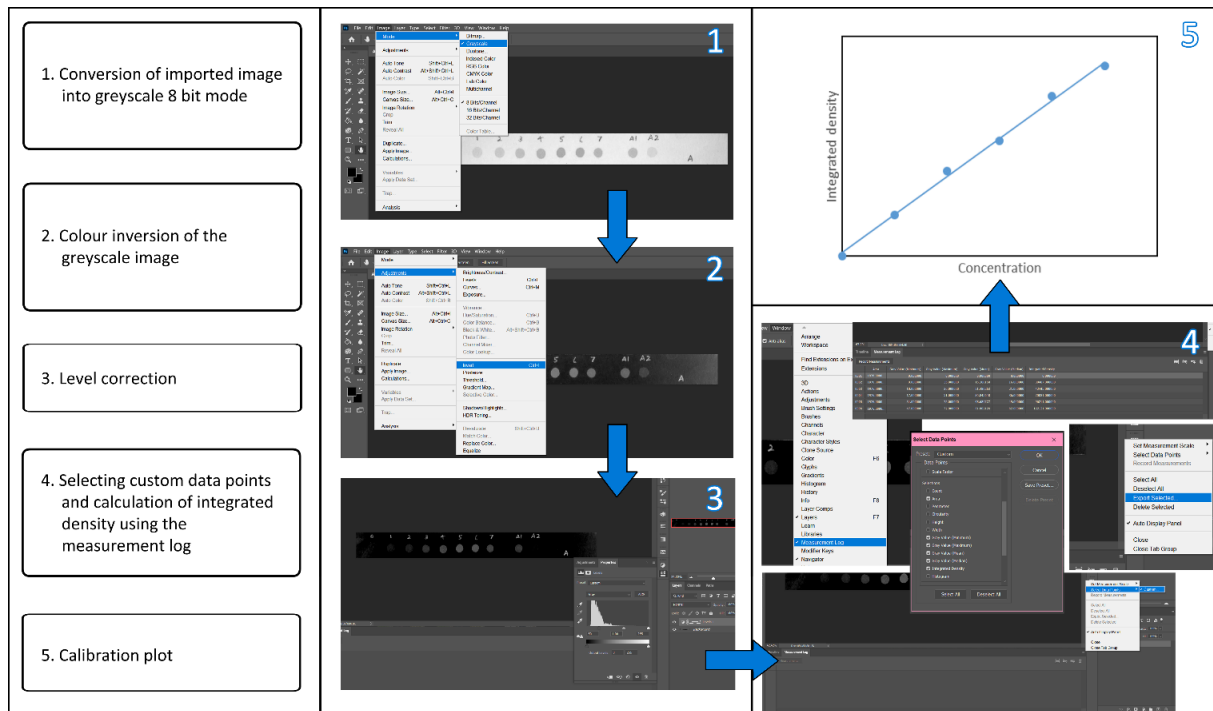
1. Conversion of imported image into greyscale 8 bit mode

2. Colour inversion of the greyscale image

3. Level correction

4. Selecting custom data points and calculation of integrated density using the measurement log

5. Calibration plot

1

File Edit Image Layer Type Select Filter 3D View Window Help

Mode
Adjustments
Auto Tone
Auto Contrast
Auto Color
Image Size...
Canvas Size...
Image Rotation
Crop
Trim
Reveal All
Duplicate...
Apply Image...
Calculations...
Variables
Apply Data Set...
Trap...
Analysis

Bitmap...
Grayscale
Duotone...
Indexed Color...
RGB Color
CMYK Color
Lab Color
Multichannel
8 Bits/Channel
16 Bits/Channel
32 Bits/Channel
Color Table...

1 2 3 4 5 6 7 A1 A2
A

2

Mode
Adjustments
Auto Tone
Auto Contrast
Auto Color
Image Size...
Canvas Size...
Image Rotation
Crop
Trim
Reveal All
Duplicate...
Apply Image...
Calculations...
Variables
Apply Data Set...
Trap...
Analysis

Brightness/Contrast...
Levels...
Curves...
Exposure...
Vibrance...
Hue/Saturation...
Color Balance...
Black & White...
Photo Filter...
Channel Mixer...
Color Lookup...
Invert
Posterize...
Threshold...
Gradient Map...
Selective Color...
Shadows/Highlights...
HDR Toning...
Desaturate
Match Color...
Replace Color...
Equalize

5 6 7 A1 A2
A

3

1 2 3 4 5 6 7 A1 A2
A

5

Integrated density

Concentration

4

Arrange
Workspace
Find Extensions on Exchange...
Extensions
3D
Actions
Adjustments
Brush Settings
Brushes
Channels
Character
Character Styles
Clone Source
Color
Glyphs
Gradients
Histogram
History
Info
Layer Comps
Layers
Learn
Libraries
Measurement Log
Modifier Keys
Navigator

Measurement Log

Select Data Points
Data Points
OK
Cancel
Save Preset...
Delete Preset
Select All
Deselect All

Set Measurement Scale
Select Data Points
Record Measurements
Select All
Deselect All
Export Selected
Delete Selected
Auto Display Panel
Close
Close Tab Group